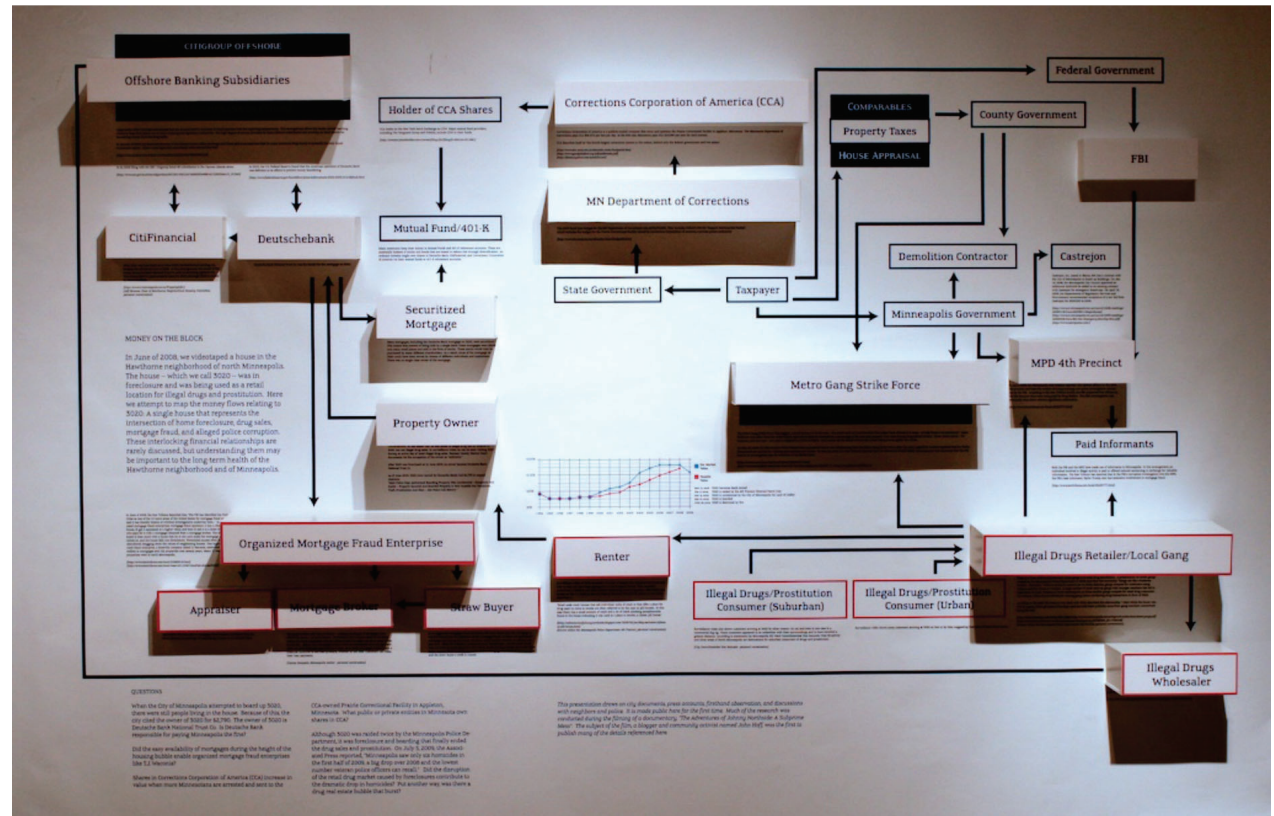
CITIGROUP OFFSHORE

Offshore Banking Subsidiaries

Holder of CCA Shares

Corrections Corporation of America (CCA)

COMPARABLES

Property Taxes

HOUSE APPRAISAL

County Government

Federal Government

FBI

MN Department of Corrections

CitiFinancial

Deutschebank

Mutual Fund/401-K

Demolition Contractor

Castrejon

State Government

Taxpayer

Securitized Mortgage

Minneapolis Government

MONEY ON THE BLOCK

In June of 2008, we videotaped a house in the Hawthorne neighborhood of north Minneapolis. The house – which we call 5020 – was in foreclosure and was being used as a retail location for illegal drugs and prostitution. Here we attempt to map the money flows relating to 5020. A single house that represents the intersection of home foreclosure, drug sales, mortgage fraud, and alleged police corruption. These interlocking financial relationships are rarely discussed, but understanding them may be important to the long-term health of the Hawthorne neighborhood and of Minneapolis.

Metro Gang Strike Force

MPD 4th Precinct

Property Owner

Paid Informants

Organized Mortgage Fraud Enterprise

Renter

Illegal Drugs Retailer/Local Gang

Appraiser

Mortgage Broker

Straw Buyer

Illegal Drugs/Prostitution Consumer (Suburban)

Illegal Drugs/Prostitution Consumer (Urban)

Illegal Drugs Wholesaler

QUESTIONS

When the City of Minneapolis attempted to board up 5020, there were still people living in the house. Because of this the city cited the owner of 5020 for $2,700. The owner of 5020 is Deutsche Bank National Trust Co. Is Deutsche Bank responsible for paying Minneapolis the fine?

Did the easy availability of mortgages during the height of the housing bubble enable organized mortgage fraud enterprises like T.J. Verrecia?

Shares in Corrections Corporation of America (CCA) increase in value when more Minnesotans are arrested and sent to the

CCA-owned Prairie Correctional Facility in Appleton, Minnesota. What public or private entities in Minnesota own shares in CCA?

Although 5020 was raided twice by the Minneapolis Police Department, it was foreclosure and boarding that finally ended the drug sales and prostitution. On July 5, 2009, the Associated Press reported, "Minneapolis saw only six homicides in the first half of 2009, a big drop over 2008 and the lowest number veteran police officers can recall." Did the disruption of the retail drug market caused by foreclosures contribute to the dramatic drop in homicides? Put another way was there a drug real estate bubble that burst?

This presentation draws on city documents, press accounts, firsthand observation, and discussions with neighbors and police. It is made public here for the first time. Much of the research was conducted during the filming of a documentary, "The adventures of Johnny Northside: A Subprime Mess". The subject of the film, a blogger and community activist named John Hoff, was the first to publish many of the details referenced here.